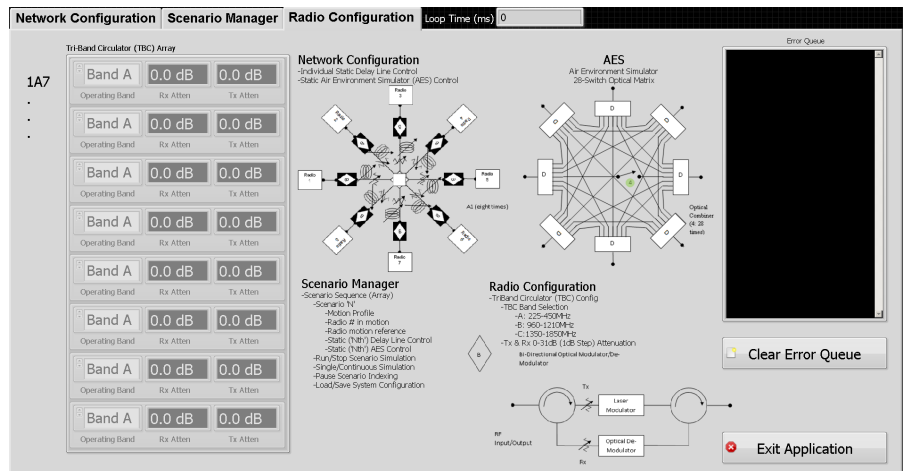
Network Configuration | Scenario Manager | Radio Configuration | Loop Time (ms) 0

Tri-Band Circulator (TBC) Array

1A7
.
.
.

| Band A | 0.0 dB | 0.0 dB |
|---|---|---|
| Operating Band | Rx Atten | Tx Atten |
| Band A | 0.0 dB | 0.0 dB |
| Operating Band | Rx Atten | Tx Atten |
| Band A | 0.0 dB | 0.0 dB |
| Operating Band | Rx Atten | Tx Atten |
| Band A | 0.0 dB | 0.0 dB |
| Operating Band | Rx Atten | Tx Atten |
| Band A | 0.0 dB | 0.0 dB |
| Operating Band | Rx Atten | Tx Atten |
| Band A | 0.0 dB | 0.0 dB |
| Operating Band | Rx Atten | Tx Atten |
| Band A | 0.0 dB | 0.0 dB |
| Operating Band | Rx Atten | Tx Atten |
| Band A | 0.0 dB | 0.0 dB |
| Operating Band | Rx Atten | Tx Atten |

Network Configuration
-Individual Static Delay Line Control
-Static Air Environment Simulator (AES) Control

Radio 3
Radio 4
Radio 2
Radio 1
Radio 5
Radio 8
Radio 6
Radio 7
A1 (eight times)

AES
Air Environment Simulator
28-Switch Optical Matrix

D D D D D D D D
Optical Combiner (4: 28 times)

Error Queue

Scenario Manager
-Scenario Sequence (Array)
-Scenario 'N'
-Motion Profile
-Radio # in motion
-Radio motion reference
-Static ('Nth') Delay Line Control
-Static ('Nth') AES Control
-Run/Stop Scenario Simulation
-Single/Continuous Simulation
-Pause Scenario Indexing
-Load/Save System Configuration

Radio Configuration
-TriBand Circulator (TBC) Config
-TBC Band Selection
-A: 225-450MHz
-B: 960-1210MHz
-C:1350-1850MHz
-Tx & Rx 0-31dB (1dB Step) Attenuation

B
Bi-Directional Optical Modulator/De-Modulator

Tx
Laser Modulator
RF Input/Output
Optical De-Modulator
Rx

Clear Error Queue

Exit Application